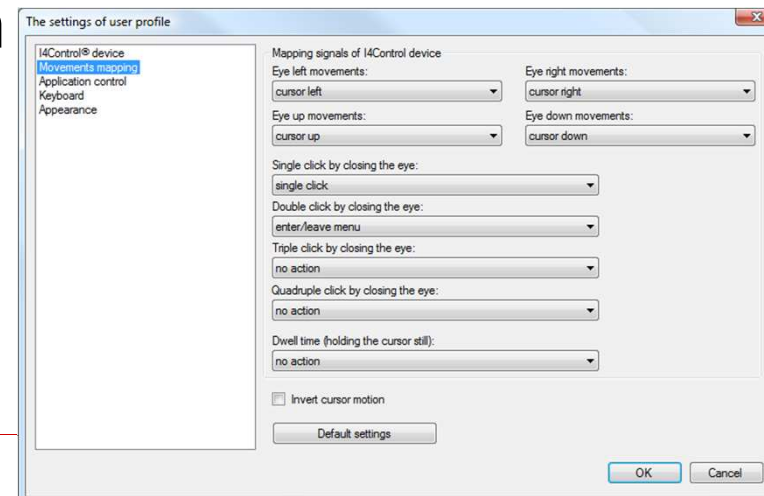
The settings of user profile

I4Control® device
Movements mapping
Application control
Keyboard
Appearance

Mapping signals of I4Control device

Eye left movements:
cursor left

Eye right movements:
cursor right

Eye up movements:
cursor up

Eye down movements:
cursor down

Single click by closing the eye:
single click

Double click by closing the eye:
enter/leave menu

Triple click by closing the eye:
no action

Quadruple click by closing the eye:
no action

Dwell time (holding the cursor still):
no action

Invert cursor motion

Default settings

OK

Cancel